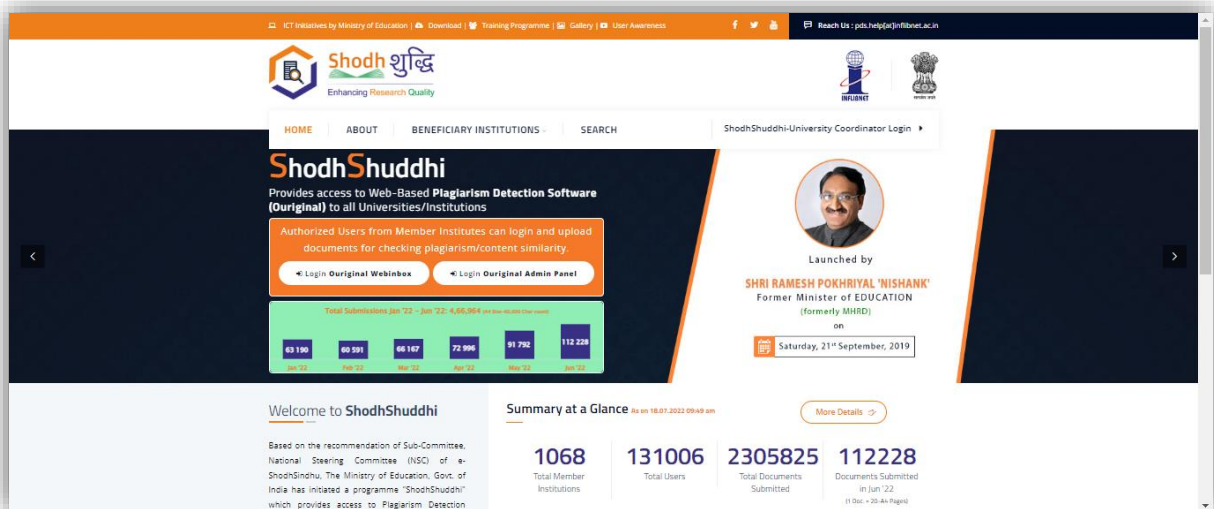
ICT Initiatives by Ministry of Education | Download | Training Programme | Gallery | User Awareness

Reach Us : pds.help[at]inflibnet.ac.in

Shodh शुद्धि
Enhancing Research Quality

INFLIBNET

HOME ABOUT BENEFICIARY INSTITUTIONS SEARCH ShodhShuddhi-University Coordinator Login

ShodhShuddhi

Provides access to Web-Based Plagiarism Detection Software (Ouriginal) to all Universities/Institutions

Authorized Users from Member Institutes can login and upload documents for checking plagiarism/content similarity.

Login Ouriginal Webinbox Login Ouriginal Admin Panel

Total Submissions Jan '22 - Jun '22: 4,66,964 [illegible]

| 63 190 | 60 591 | 66 167 | 72 996 | 91 792 | 112 228 |
|---|---|---|---|---|---|
| Jan '22 | Feb '22 | Mar '22 | Apr '22 | May '22 | Jun '22 |

Launched by

SHRI RAMESH POKHRIYAL 'NISHANK'
Former Minister of EDUCATION
(formerly MHRD)
on
Saturday, 21st September, 2019

Welcome to ShodhShuddhi

Based on the recommendation of Sub-Committee, National Steering Committee (NSC) of e-ShodhSindhu, The Ministry of Education, Govt. of India has initiated a programme "ShodhShuddhi" which provides access to Plagiarism Detection

Summary at a Glance As on 18.07.2022 09:49 am

More Details

1068
Total Member Institutions

131006
Total Users

2305825
Total Documents Submitted

112228
Documents Submitted in Jun '22
(1 Doc. = 20-4k Pages)